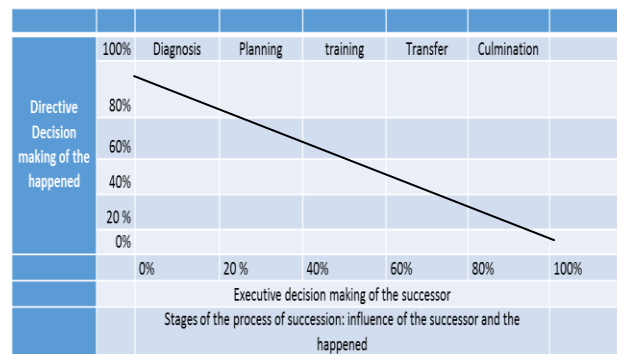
Directive Decision making of the happened

100% Diagnosis Planning training Transfer Culmination

80%

60%

40%

20 %

0%

0% 20 % 40% 60% 80% 100%

Executive decision making of the successor

Stages of the process of succession: influence of the successor and the happened